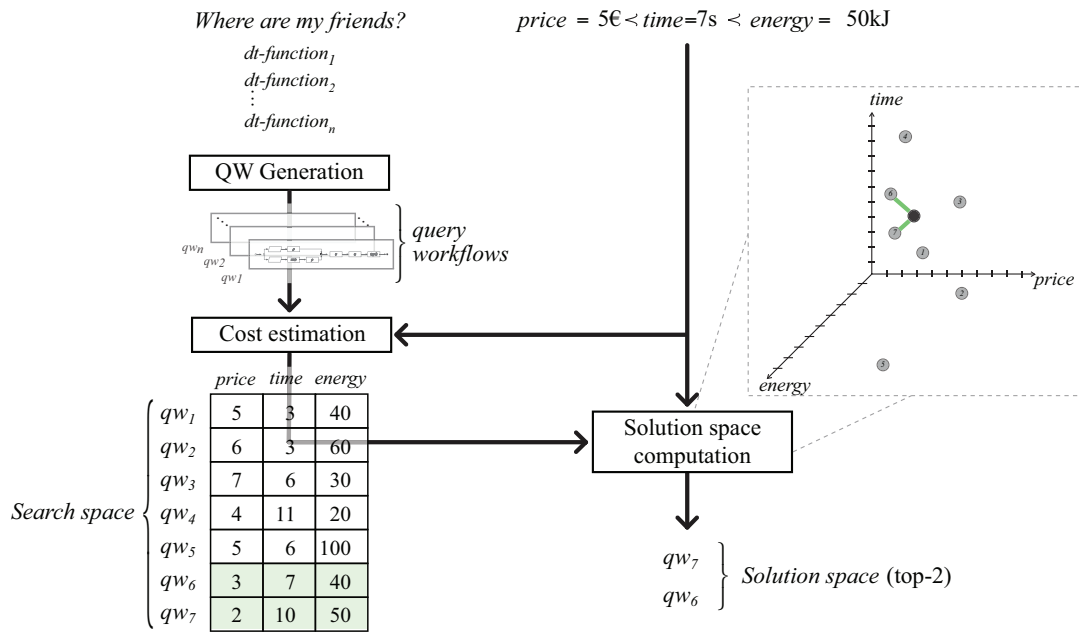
Where are my friends?

$dt\text{-}function_1$
$dt\text{-}function_2$
⋮
$dt\text{-}function_n$

price = 5€ ≺ time=7s ≺ energy = 50kJ

QW Generation

$qw_n$
$qw_2$
$qw_1$

query workflows

Cost estimation

| | price | time | energy |
|---|---|---|---|
| $qw_1$ | 5 | 3 | 40 |
| $qw_2$ | 6 | 3 | 60 |
| $qw_3$ | 7 | 6 | 30 |
| $qw_4$ | 4 | 11 | 20 |
| $qw_5$ | 5 | 6 | 100 |
| $qw_6$ | 3 | 7 | 40 |
| $qw_7$ | 2 | 10 | 50 |

Search space

time
price
energy
4
6
3
7
1
2
5

Solution space computation

$qw_7$
$qw_6$
Solution space (top-2)